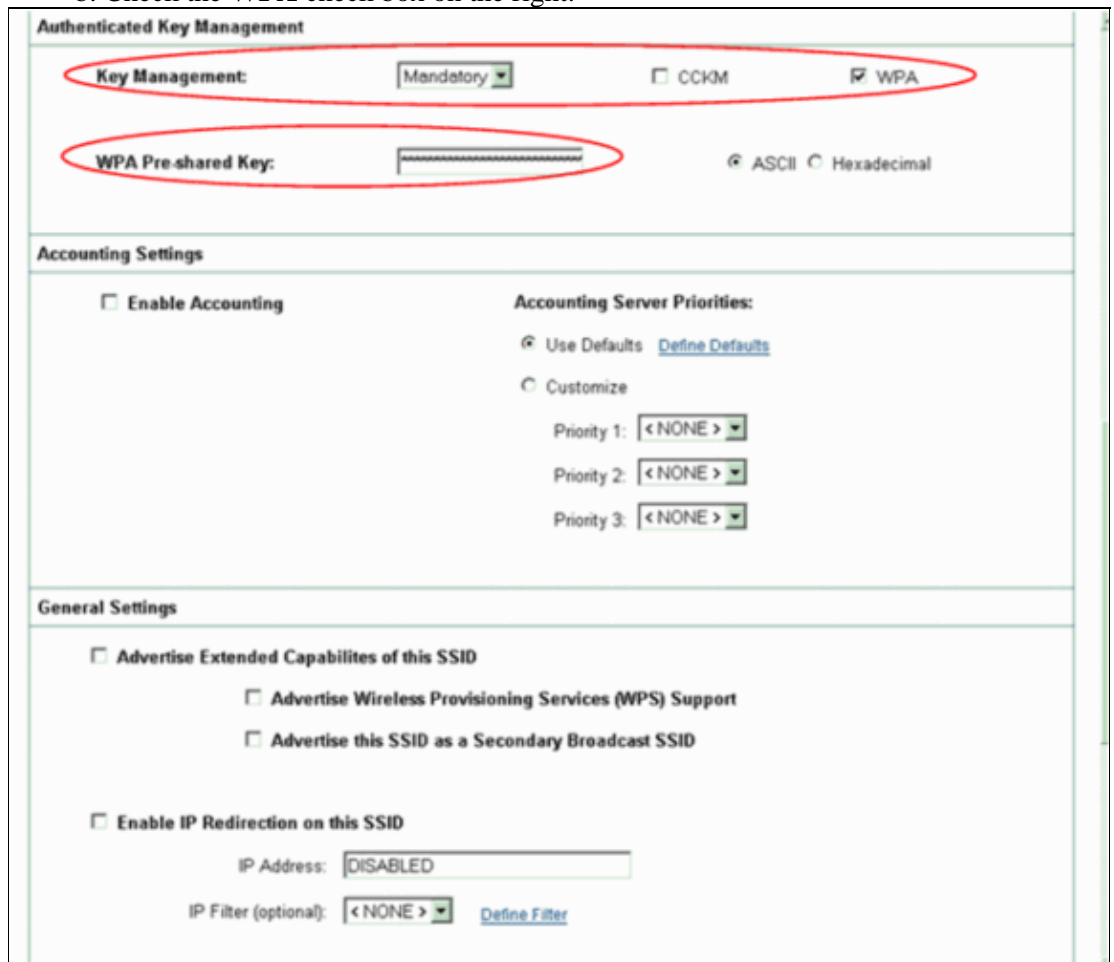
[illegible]

Authenticated Key Management

Key Management: Mandatory ☐ CCKM ☑ WPA

WPA Pre-shared Key: ●●●●●●●●●●●●●●●●●●●● ◉ ASCII ○ Hexadecimal

Accounting Settings

☐ Enable Accounting

Accounting Server Priorities:

◉ Use Defaults Define Defaults

○ Customize

Priority 1: < NONE >

Priority 2: < NONE >

Priority 3: < NONE >

General Settings

☐ Advertise Extended Capabilites of this SSID

☐ Advertise Wireless Provisioning Services (WPS) Support

☐ Advertise this SSID as a Secondary Broadcast SSID

☐ Enable IP Redirection on this SSID

IP Address: DISABLED

IP Filter (optional): < NONE > Define Filter